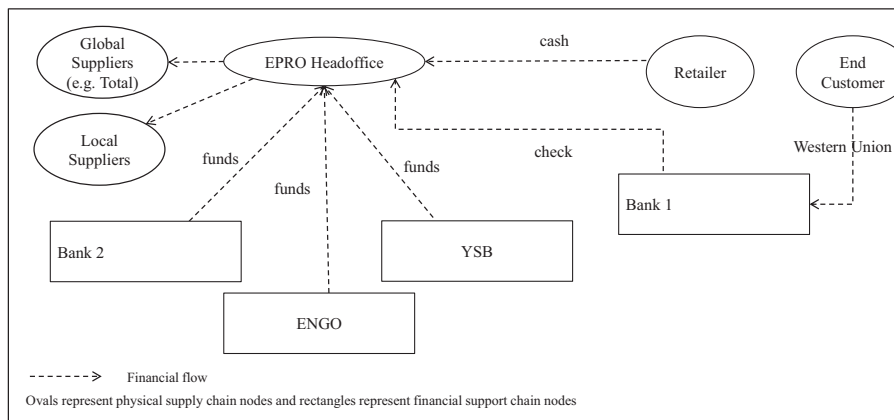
Global Suppliers (e.g. Total)

EPRO Headoffice

cash

Retailer

End Customer

Local Suppliers

funds

funds

funds

check

Western Union

Bank 1

Bank 2

YSB

ENGO

Financial flow

Ovals represent physical supply chain nodes and rectangles represent financial support chain nodes